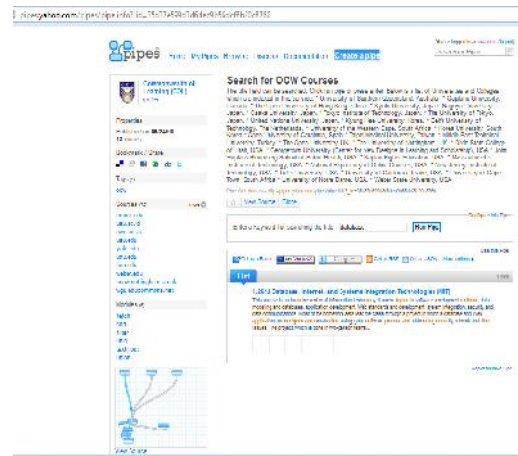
pipes.yahoo.com/pipes/pipe.info?_id=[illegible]

Pipes Home My Pipes Browse Docs Create a pipe

Communities of Learning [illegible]

Properties

Search for OCW Courses

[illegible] University of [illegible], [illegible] University, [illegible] University, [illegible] Institute of Technology, Japan, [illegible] University of Tokyo, Japan, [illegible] University, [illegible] University of Technology, The Netherlands, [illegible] University of the Western Cape, South Africa, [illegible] University, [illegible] University of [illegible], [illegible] Open University, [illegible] Massachusetts Institute of Technology, USA, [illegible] University of Notre Dame, USA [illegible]

View Source Clone

Run Pipe

List

1.264J Database, Internet, and Systems Integration Technologies (MIT)

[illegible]

Tags

Sources

Modules

View Source